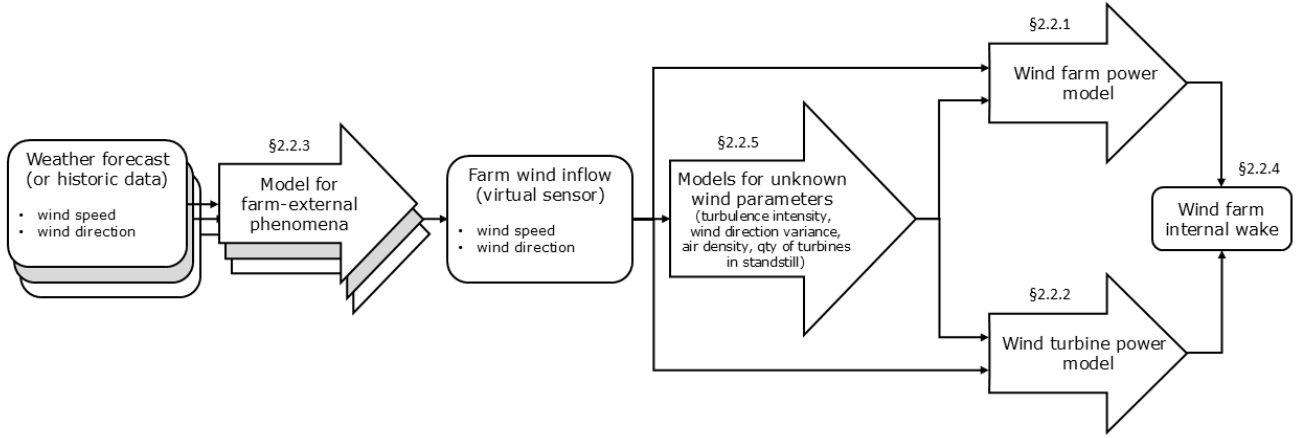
Weather forecast (or historic data)

• wind speed
• wind direction

§2.2.3

Model for farm-external phenomena

Farm wind inflow (virtual sensor)

• wind speed
• wind direction

§2.2.5

Models for unknown wind parameters
(turbulence intensity, wind direction variance, air density, qty of turbines in standstill)

§2.2.1

Wind farm power model

§2.2.2

Wind turbine power model

§2.2.4

Wind farm internal wake